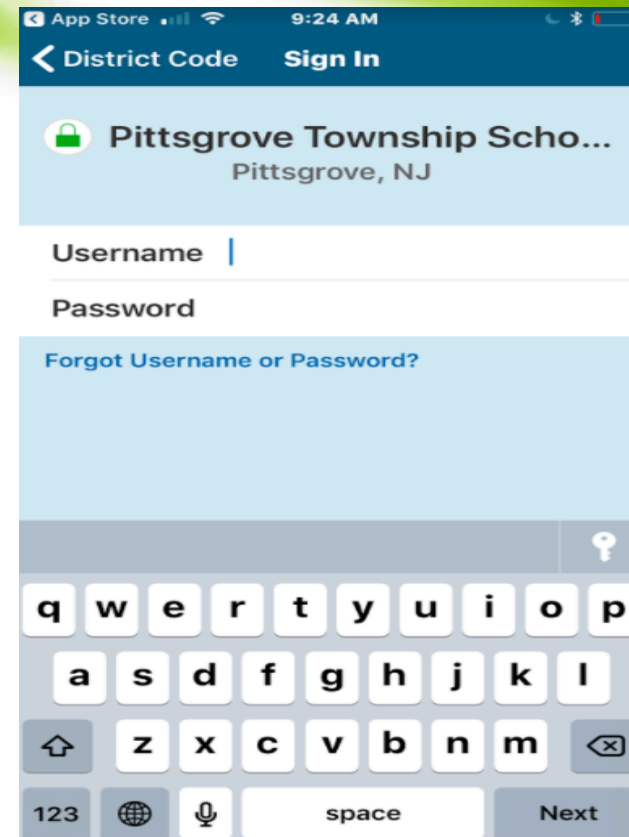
App Store 9:24 AM

District Code Sign In

Pittsgrove Township Scho...
Pittsgrove, NJ

Username

Password

Forgot Username or Password?

q w e r t y u i o p
a s d f g h j k l
z x c v b n m
123 space Next